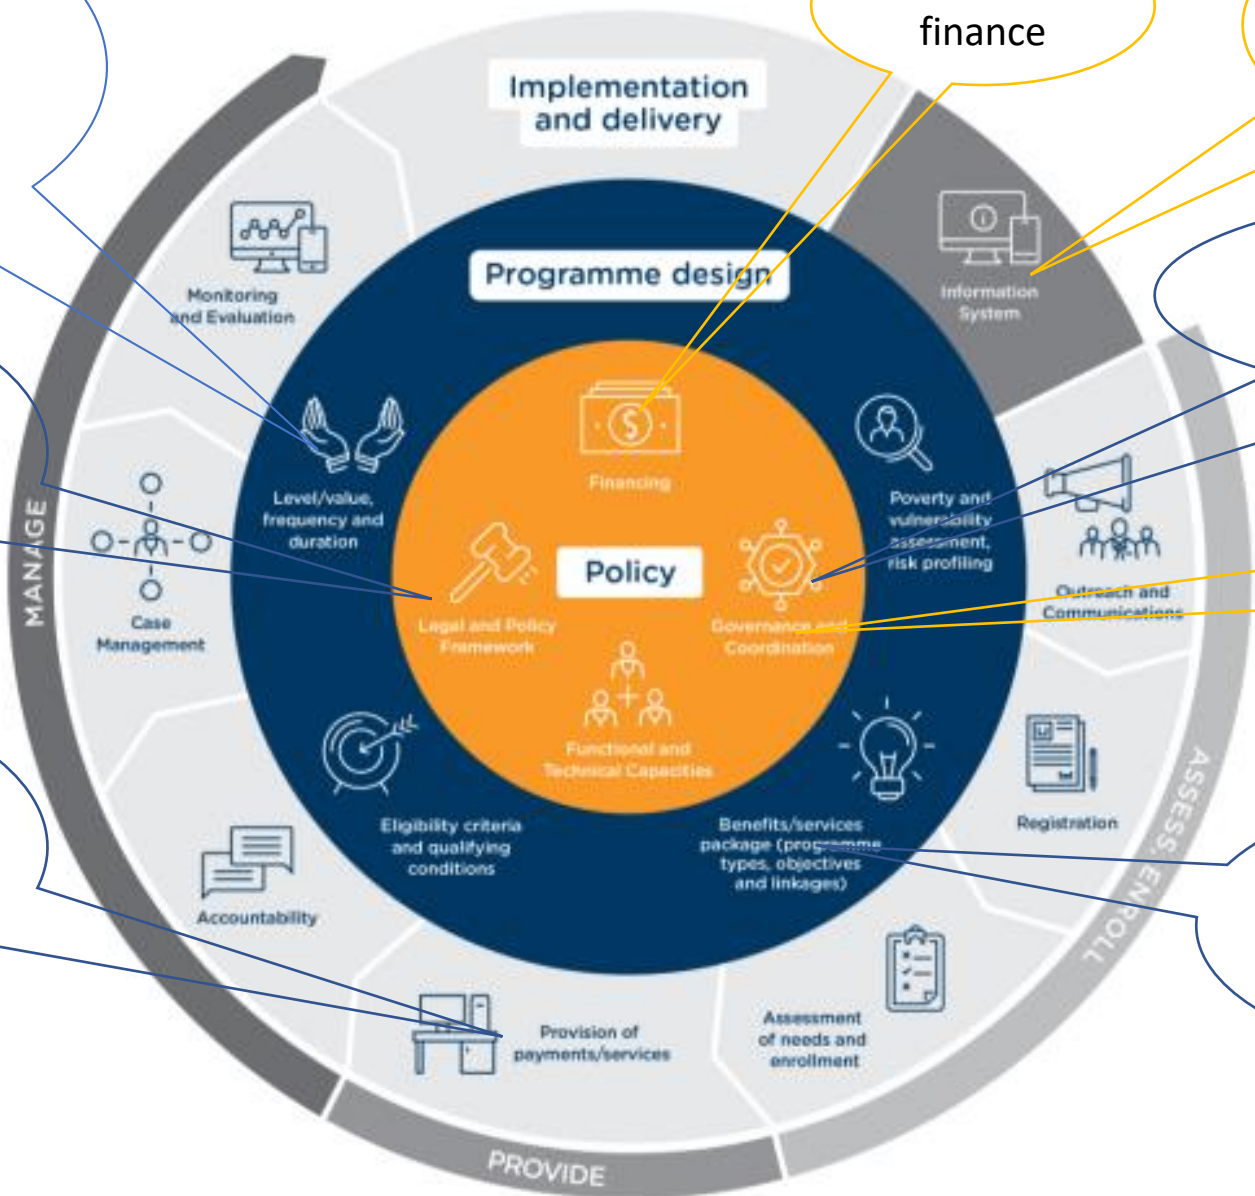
finance

Implementation and delivery

Programme design

Policy

Financing

Legal and Policy Framework

Governance and Coordination

Functional and Technical Capacities

Level/value, frequency and duration

Poverty and vulnerability assessment, risk profiling

Eligibility criteria and qualifying conditions

Benefits/services package (programme types, objectives and linkages)

Monitoring and Evaluation

Information System

Case Management

Outreach and Communications

Registration

Accountability

Provision of payments/services

Assessment of needs and enrollment

MANAGE

PROVIDE

ASSESS, ENROLL